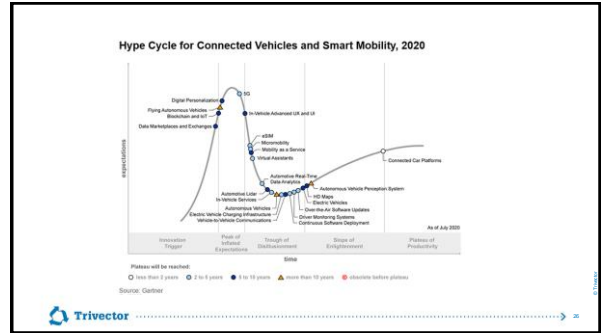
Hype Cycle for Connected Vehicles and Smart Mobility, 2020

expectations

Digital Personalization
5G
Flying Autonomous Vehicles
Blockchain and IoT
In-Vehicle Advanced UX and UI
Data Marketplaces and Exchanges
eSIM
Micromobility
Mobility as a Service
Virtual Assistants
Connected Car Platforms
Automotive Real-Time Data Analytics
Automotive Lidar
In-Vehicle Services
Autonomous Vehicle Perception System
HD Maps
Autonomous Vehicles
Electric Vehicles
Electric Vehicle Charging Infrastructure
Over-the-Air Software Updates
Vehicle-to-Vehicle Communications
Driver Monitoring Systems
Continuous Software Deployment

As of July 2020

Innovation Trigger
Peak of Inflated Expectations
Trough of Disillusionment
Slope of Enlightenment
Plateau of Productivity

time

Plateau will be reached:
less than 2 years
2 to 5 years
5 to 10 years
more than 10 years
obsolete before plateau

Source: Gartner

Trivector

20